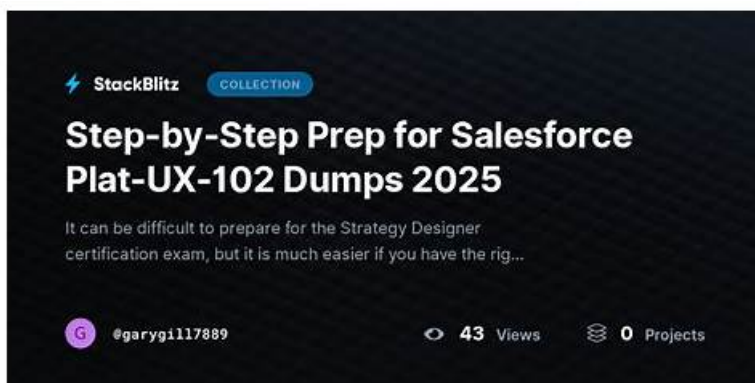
StackBlitz COLLECTION

Step-by-Step Prep for Salesforce Plat-UX-102 Dumps 2025

It can be difficult to prepare for the Strategy Designer certification exam, but it is much easier if you have the rig...

G @garygill7889

43 Views

0 Projects